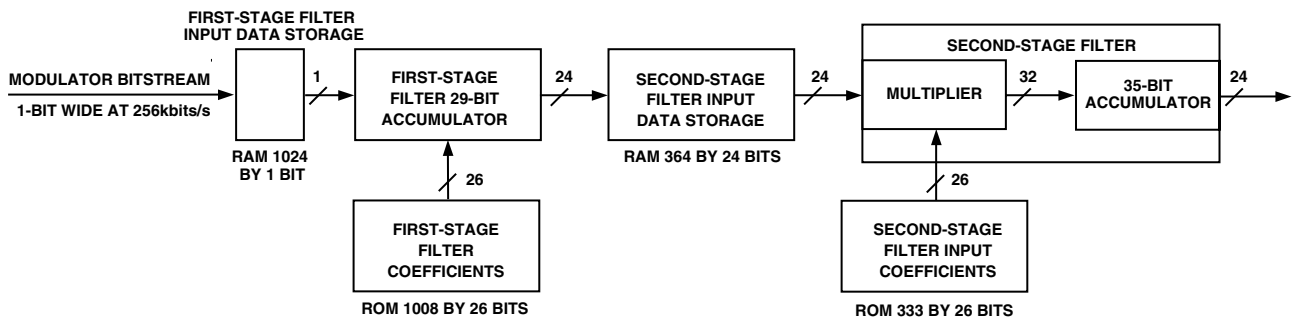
FIRST-STAGE FILTER
INPUT DATA STORAGE

MODULATOR BITSTREAM

1-BIT WIDE AT 256kbits/s

1

FIRST-STAGE FILTER 29-BIT ACCUMULATOR

24

SECOND-STAGE FILTER INPUT DATA STORAGE

24

SECOND-STAGE FILTER

MULTIPLIER

32

35-BIT ACCUMULATOR

24

RAM 1024 BY 1 BIT

26

RAM 364 BY 24 BITS

26

FIRST-STAGE FILTER COEFFICIENTS

ROM 1008 BY 26 BITS

SECOND-STAGE FILTER INPUT COEFFICIENTS

ROM 333 BY 26 BITS